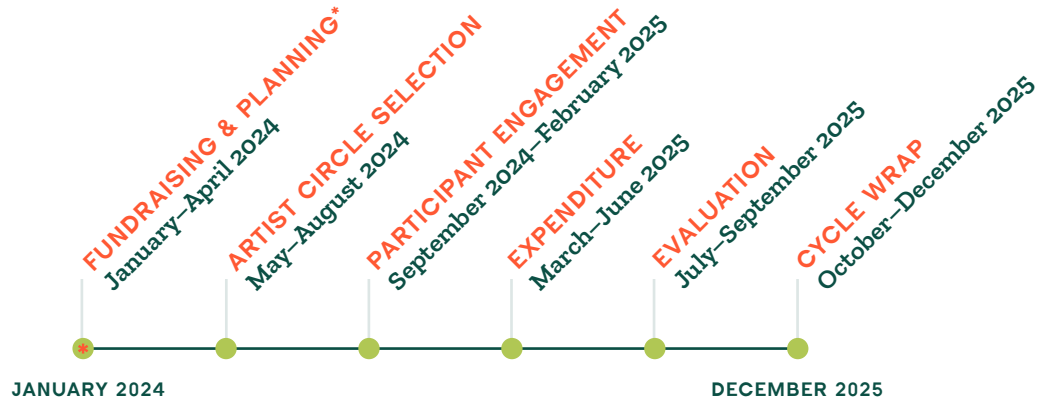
FUNDRAISING & PLANNING*
January–April 2024

ARTIST CIRCLE SELECTION
May–August 2024

PARTICIPANT ENGAGEMENT
September 2024–February 2025

EXPENDITURE
March–June 2025

EVALUATION
July–September 2025

CYCLE WRAP
October–December 2025

*

JANUARY 2024

DECEMBER 2025